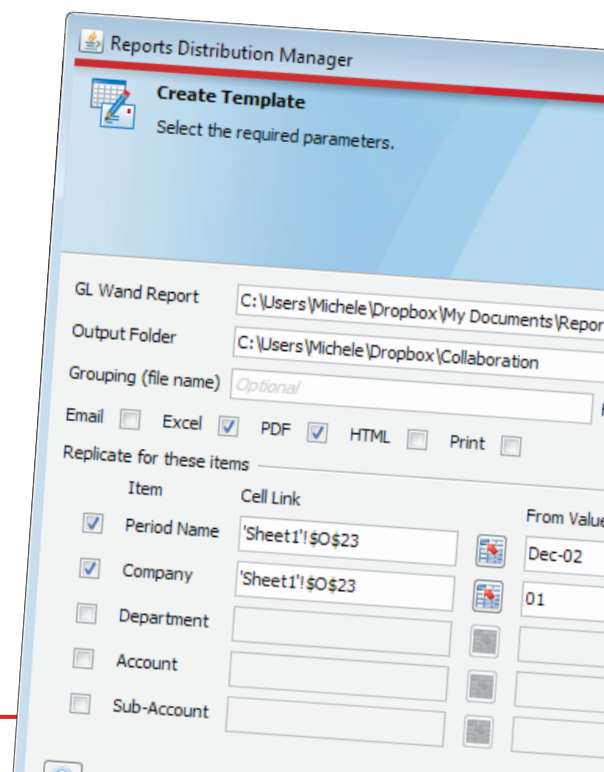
Reports Distribution Manager

Create Template

Select the required parameters.

GL Wand Report C:\Users\Michele\Dropbox\My Documents\Repor

Output Folder C:\Users\Michele\Dropbox\Collaboration

Grouping (file name) Optional

Email Excel PDF HTML Print

Replicate for these items

| Item | Cell Link | From Value |
|---|---|---|
| Period Name | 'Sheet1'!\$O\$23 | Dec-02 |
| Company | 'Sheet1'!\$O\$23 | 01 |
| Department | | |
| Account | | |
| Sub-Account | | |